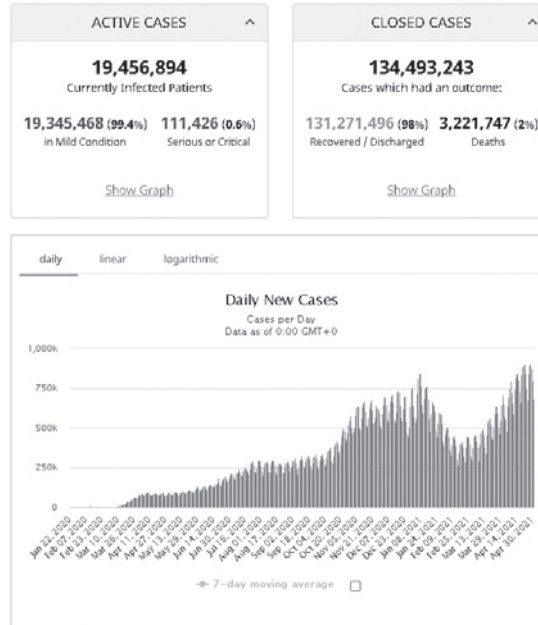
ACTIVE CASES

19,456,894
Currently Infected Patients

19,345,468 (99.4%) in Mild Condition

111,426 (0.6%) Serious or Critical

Show Graph

CLOSED CASES

134,493,243
Cases which had an outcome:

131,271,496 (98%) Recovered / Discharged

3,221,747 (2%) Deaths

Show Graph

daily linear logarithmic

Daily New Cases
Cases per Day
Data as of 0:00 GMT+0

1,000k
750k
500k
250k
0

Jan 22, 2020
Feb 07, 2020
Feb 23, 2020
Mar 10, 2020
Mar 26, 2020
Apr 11, 2020
Apr 27, 2020
May 13, 2020
May 29, 2020
Jun 14, 2020
Jun 30, 2020
Jul 16, 2020
Aug 01, 2020
Aug 17, 2020
Sep 02, 2020
Sep 18, 2020
Oct 04, 2020
Oct 20, 2020
Nov 05, 2020
Nov 21, 2020
Dec 07, 2020
Dec 23, 2020
Jan 08, 2021
Jan 24, 2021
Feb 09, 2021
Feb 25, 2021
Mar 13, 2021
Mar 29, 2021
Apr 14, 2021
Apr 30, 2021

7-day moving average